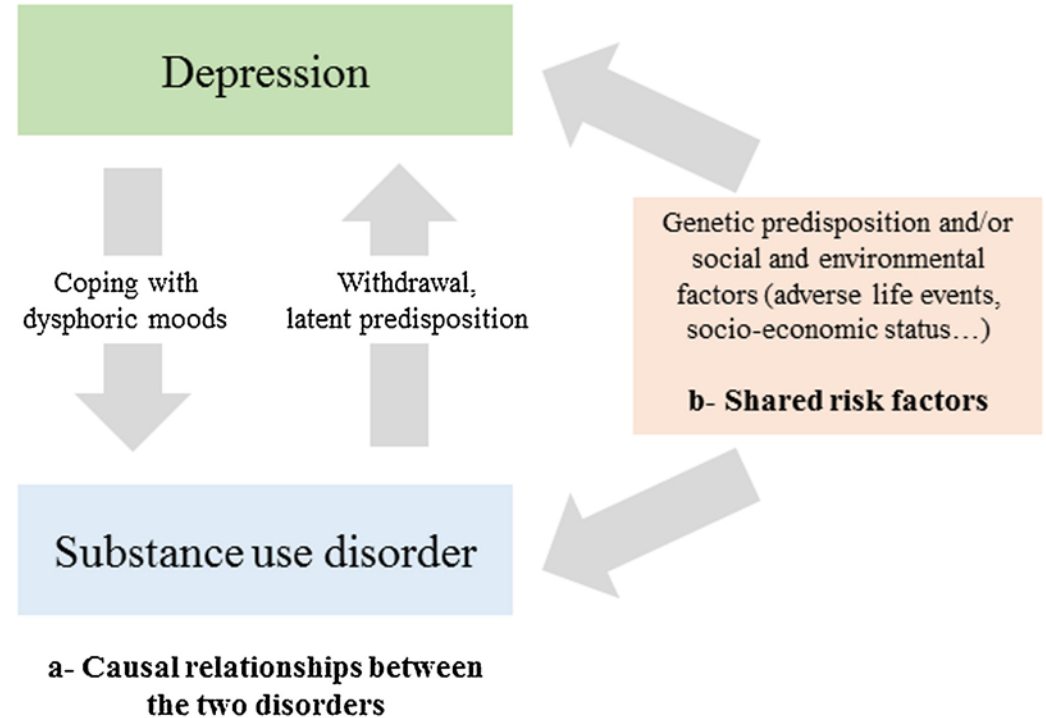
Depression

Coping with dysphoric moods

Withdrawal, latent predisposition

Genetic predisposition and/or social and environmental factors (adverse life events, socio-economic status…)

b- Shared risk factors

Substance use disorder

a- Causal relationships between the two disorders